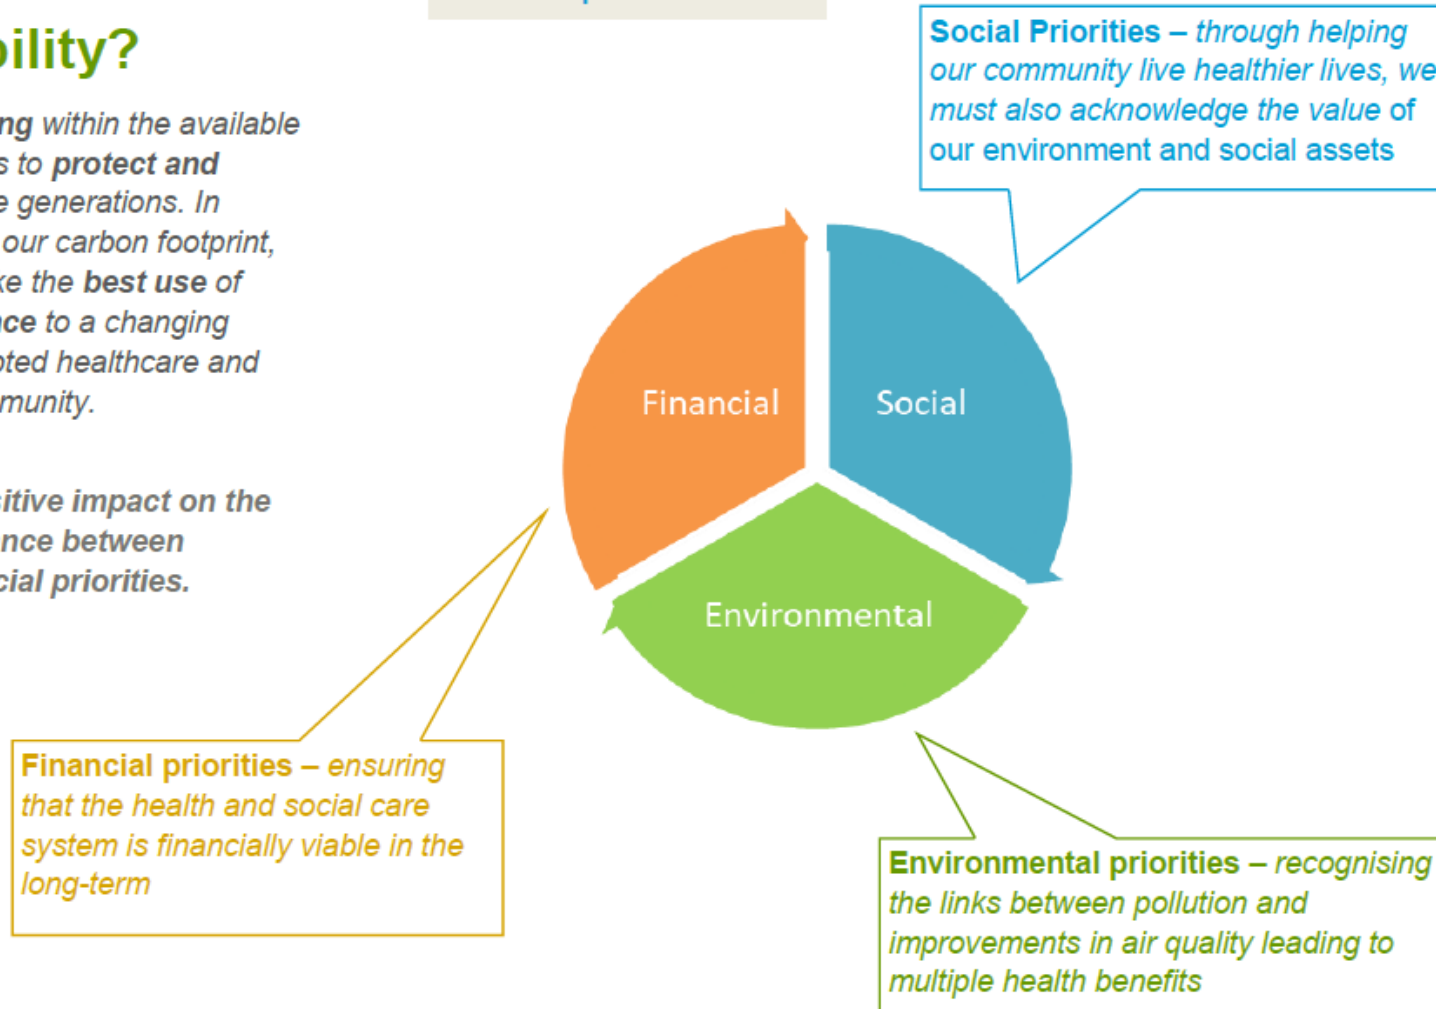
bility?

ng within the available s to protect and e generations. In our carbon footprint, ke the best use of nce to a changing oted healthcare and munity.

itive impact on the nce between cial priorities.

Social Priorities – through helping our community live healthier lives, we must also acknowledge the value of our environment and social assets

Financial

Social

Environmental

Financial priorities – ensuring that the health and social care system is financially viable in the long-term

Environmental priorities – recognising the links between pollution and improvements in air quality leading to multiple health benefits